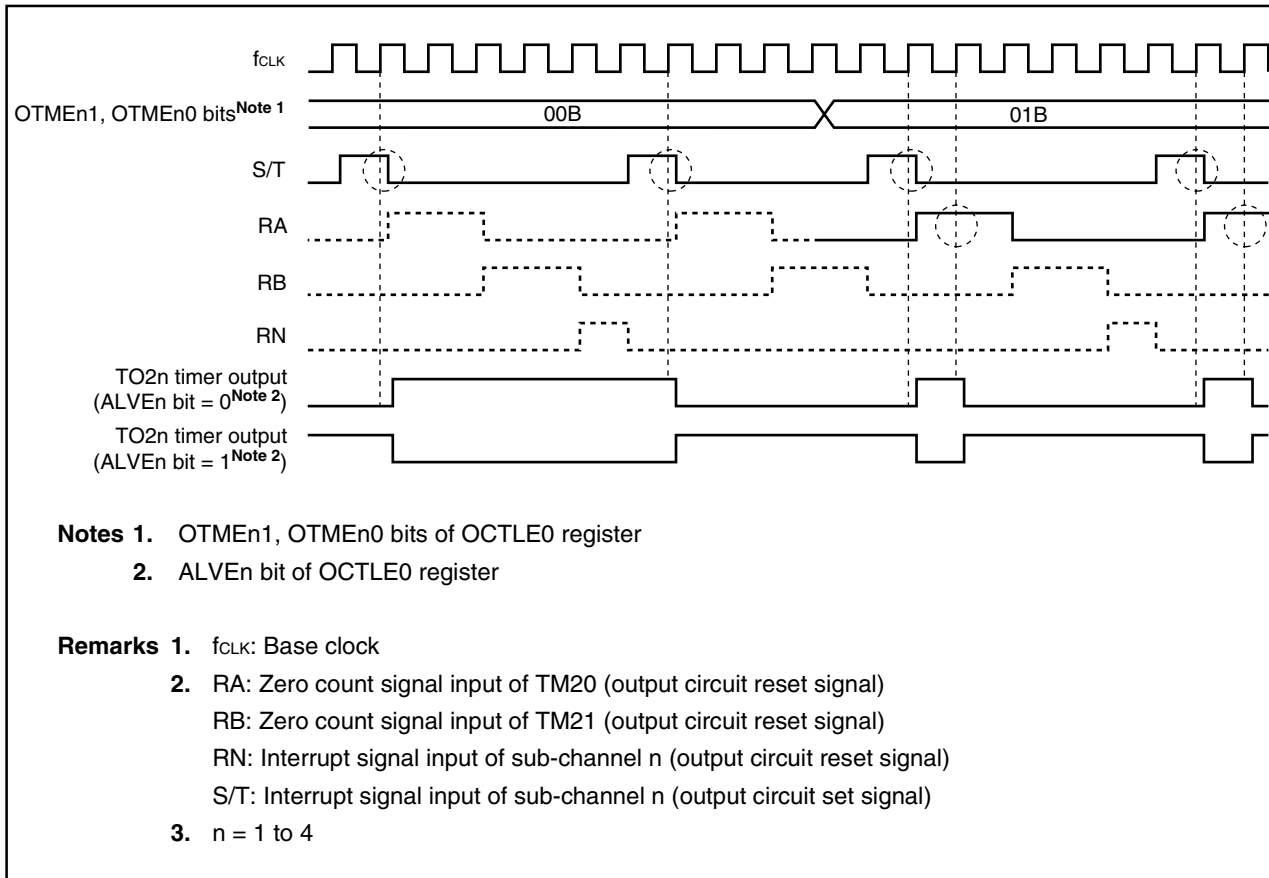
$f_{CLK}$

OTMEn1, OTMEn0 bits$^{\text{Note 1}}$

00B

01B

S/T

RA

RB

RN

TO2n timer output (ALVEn bit = 0$^{\text{Note 2}}$)

TO2n timer output (ALVEn bit = 1$^{\text{Note 2}}$)

**Notes 1.** OTMEn1, OTMEn0 bits of OCTLE0 register

**2.** ALVEn bit of OCTLE0 register

**Remarks 1.** $f_{CLK}$: Base clock

**2.** RA: Zero count signal input of TM20 (output circuit reset signal)

RB: Zero count signal input of TM21 (output circuit reset signal)

RN: Interrupt signal input of sub-channel n (output circuit reset signal)

S/T: Interrupt signal input of sub-channel n (output circuit set signal)

**3.** n = 1 to 4